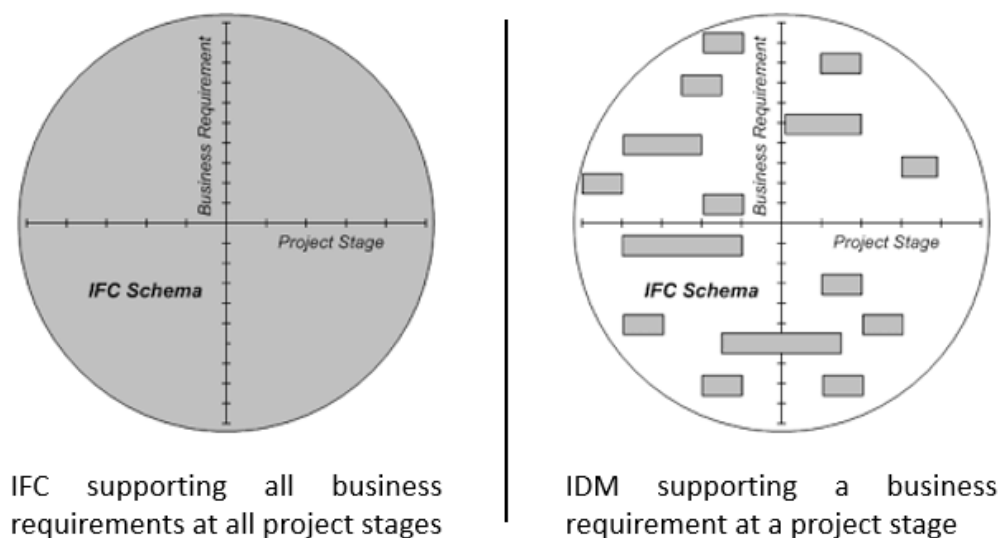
Business Requirement

Project Stage

IFC Schema

IFC supporting all business requirements at all project stages

Business Requirement

Project Stage

IFC Schema

IDM supporting a business requirement at a project stage